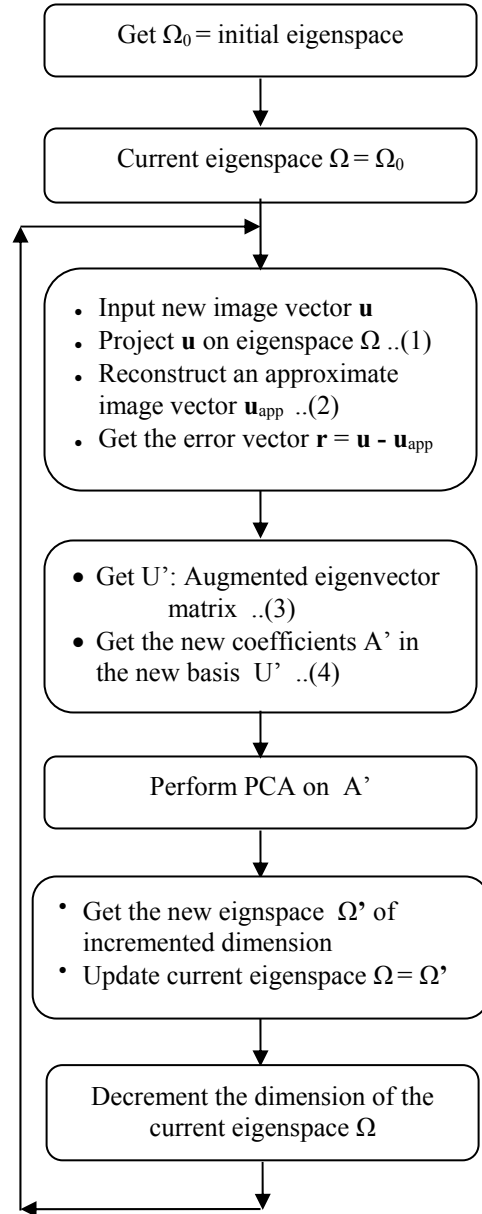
Get $\Omega_0$ = initial eigenspace

Current eigenspace $\Omega = \Omega_0$

- Input new image vector **u**
- Project **u** on eigenspace $\Omega$ ..(1)
- Reconstruct an approximate image vector $\mathbf{u}_{app}$ ..(2)
- Get the error vector $\mathbf{r} = \mathbf{u} - \mathbf{u}_{app}$

- Get U': Augmented eigenvector matrix ..(3)
- Get the new coefficients A' in the new basis U' ..(4)

Perform PCA on A'

- Get the new eignspace $\Omega'$ of incremented dimension
- Update current eigenspace $\Omega = \Omega'$

Decrement the dimension of the current eigenspace $\Omega$